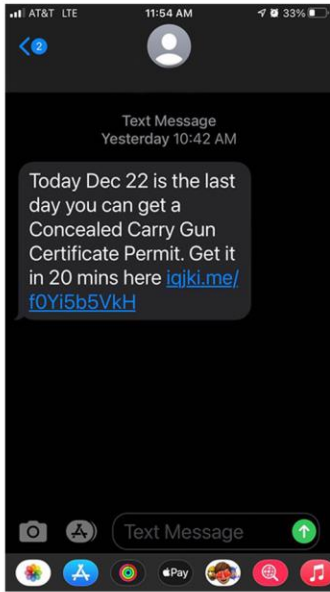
AT&T LTE 11:54 AM 33%

2

Text Message
Yesterday 10:42 AM

Today Dec 22 is the last day you can get a Concealed Carry Gun Certificate Permit. Get it in 20 mins here iqjki.me/f0Yi5b5VkH

Text Message

Pay